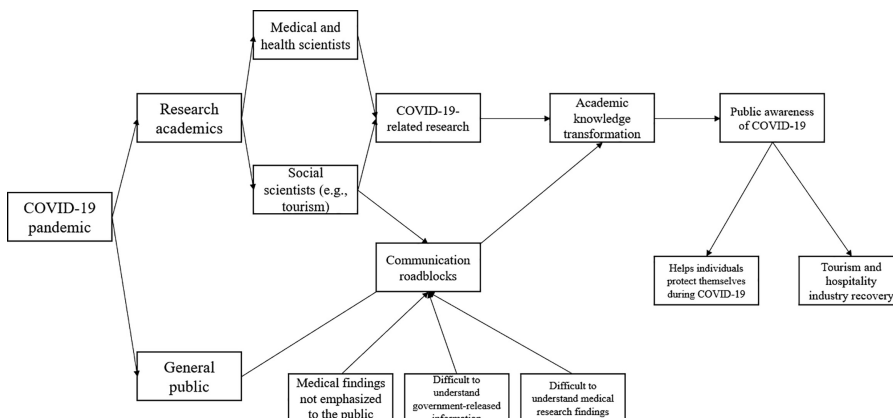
COVID-19 pandemic

Research academics

General public

Medical and health scientists

Social scientists (e.g., tourism)

COVID-19-related research

Communication roadblocks

Academic knowledge transformation

Public awareness of COVID-19

Helps individuals protect themselves during COVID-19

Tourism and hospitality industry recovery

Medical findings not emphasized to the public

Difficult to understand government-released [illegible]

Difficult to understand medical research findings